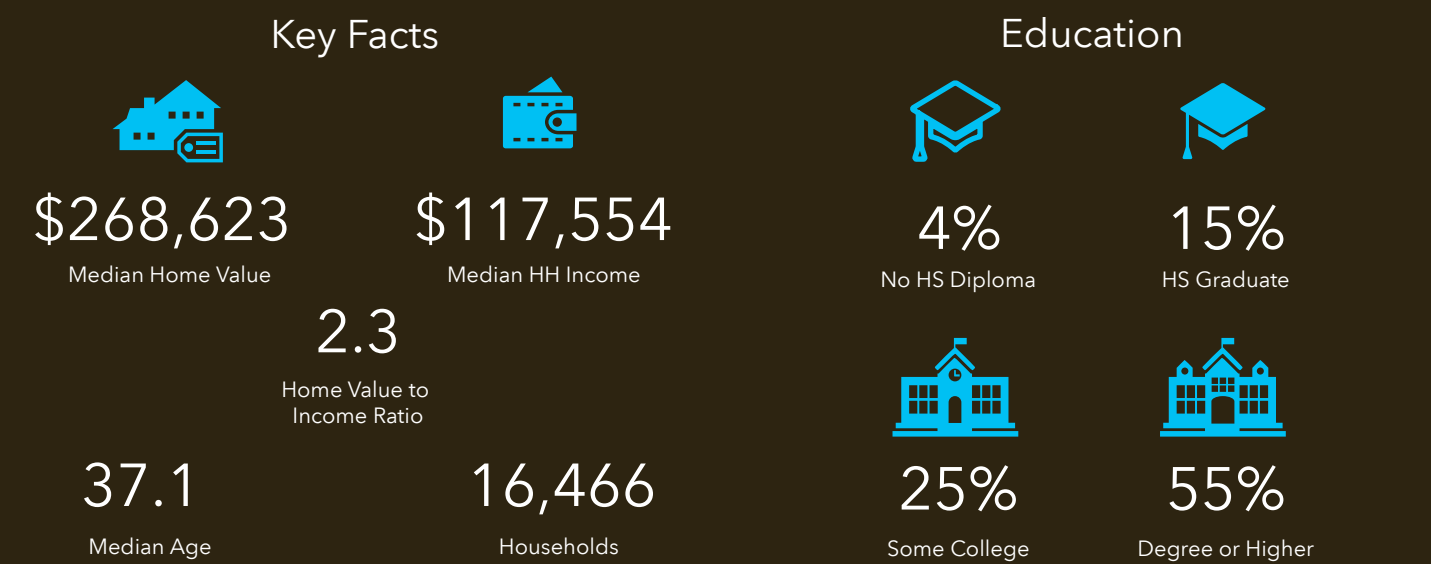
Key Facts

$268,623
Median Home Value

$117,554
Median HH Income

2.3
Home Value to Income Ratio

37.1
Median Age

16,466
Households

Education

4%
No HS Diploma

15%
HS Graduate

25%
Some College

55%
Degree or Higher